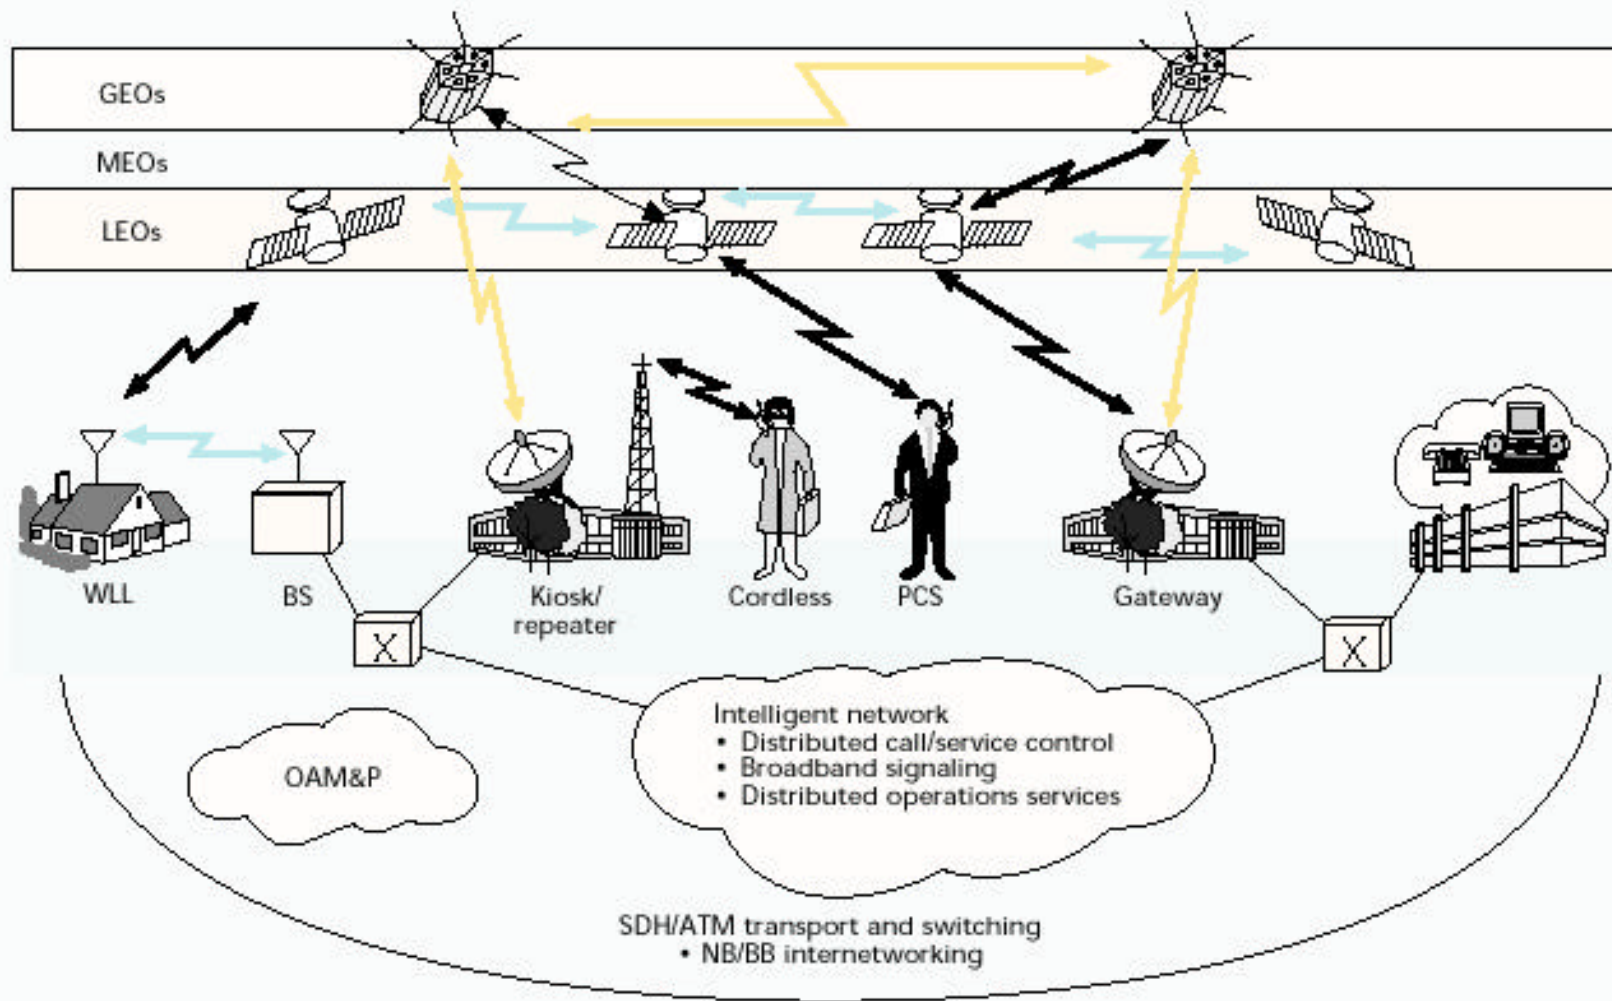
GEOs

MEOs

LEOs

WLL

BS

X

Kiosk/ repeater

Cordless

PCS

Gateway

X

OAM&P

Intelligent network
• Distributed call/service control
• Broadband signaling
• Distributed operations services

SDH/ATM transport and switching
• NB/BB internetworking